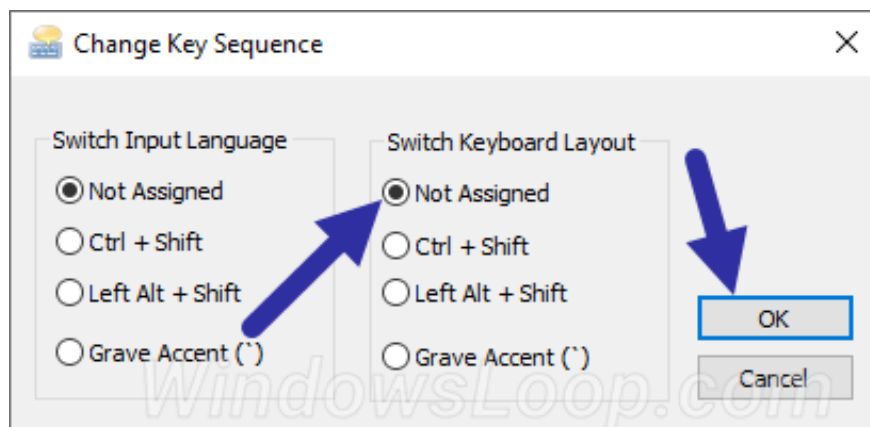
Change Key Sequence

Switch Input Language

Not Assigned

Ctrl + Shift

Left Alt + Shift

Grave Accent (`)

Switch Keyboard Layout

Not Assigned

Ctrl + Shift

Left Alt + Shift

Grave Accent (`)

OK

Cancel

WindowsLoop.com